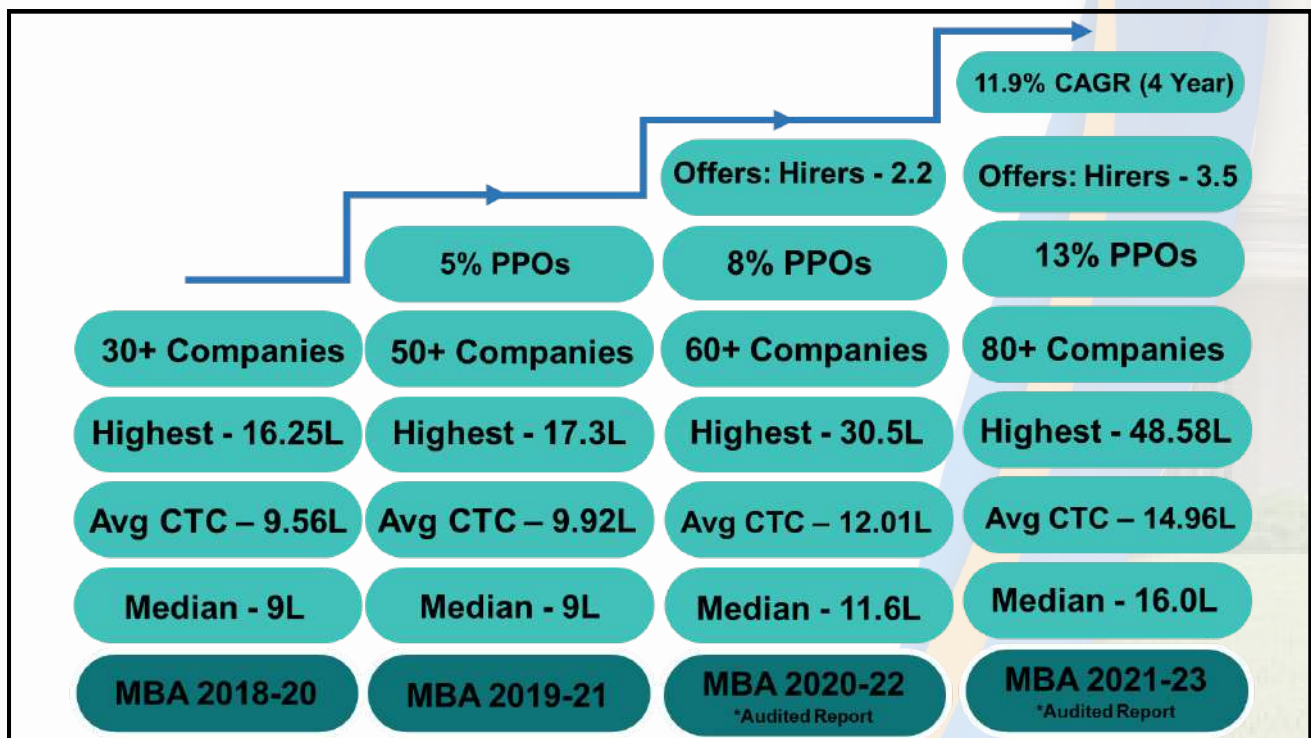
11.9% CAGR (4 Year)

Offers: Hirers - 2.2

Offers: Hirers - 3.5

5% PPOs

8% PPOs

13% PPOs

30+ Companies

50+ Companies

60+ Companies

80+ Companies

Highest - 16.25L

Highest - 17.3L

Highest - 30.5L

Highest - 48.58L

Avg CTC – 9.56L

Avg CTC – 9.92L

Avg CTC – 12.01L

Avg CTC – 14.96L

Median - 9L

Median - 9L

Median - 11.6L

Median - 16.0L

MBA 2018-20

MBA 2019-21

MBA 2020-22
*Audited Report

MBA 2021-23
*Audited Report